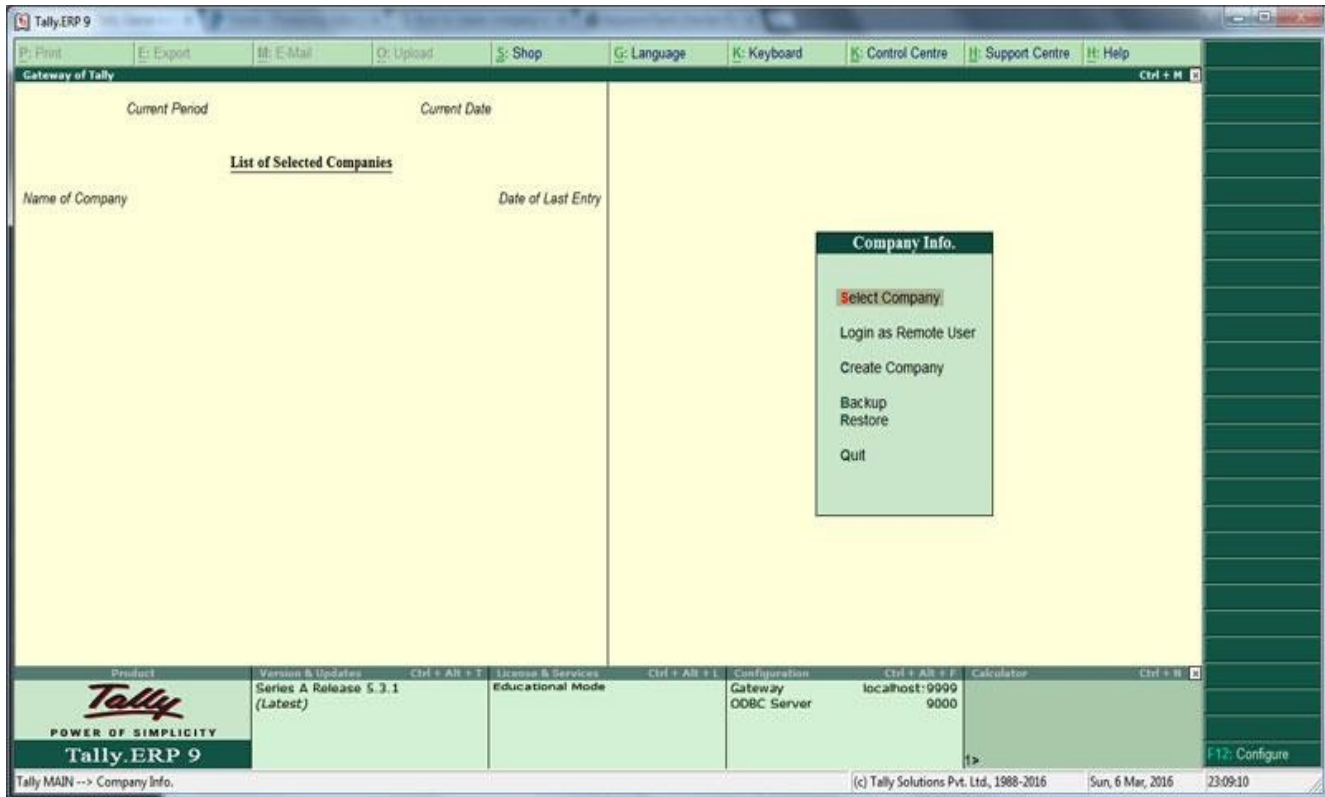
Tally.ERP 9

P: Print | E: Export | M: E-Mail | O: Upload | S: Shop | G: Language | K: Keyboard | K: Control Centre | H: Support Centre | H: Help

Gateway of Tally
Ctrl + M

Current Period
Current Date

List of Selected Companies

Name of Company
Date of Last Entry

Company Info.

Select Company
Login as Remote User
Create Company
Backup
Restore
Quit

Product
Tally
POWER OF SIMPLICITY
Tally.ERP 9

Version & Updates Ctrl + Alt + T
Series A Release 5.3.1
(Latest)

License & Services Ctrl + Alt + L
Educational Mode

Configuration Ctrl + Alt + F
Gateway localhost:9999
ODBC Server 9000

Calculator Ctrl + N
1>

F12: Configure

Tally MAIN --> Company Info.
(c) Tally Solutions Pvt. Ltd., 1988-2016
Sun, 6 Mar, 2016
23:09:10